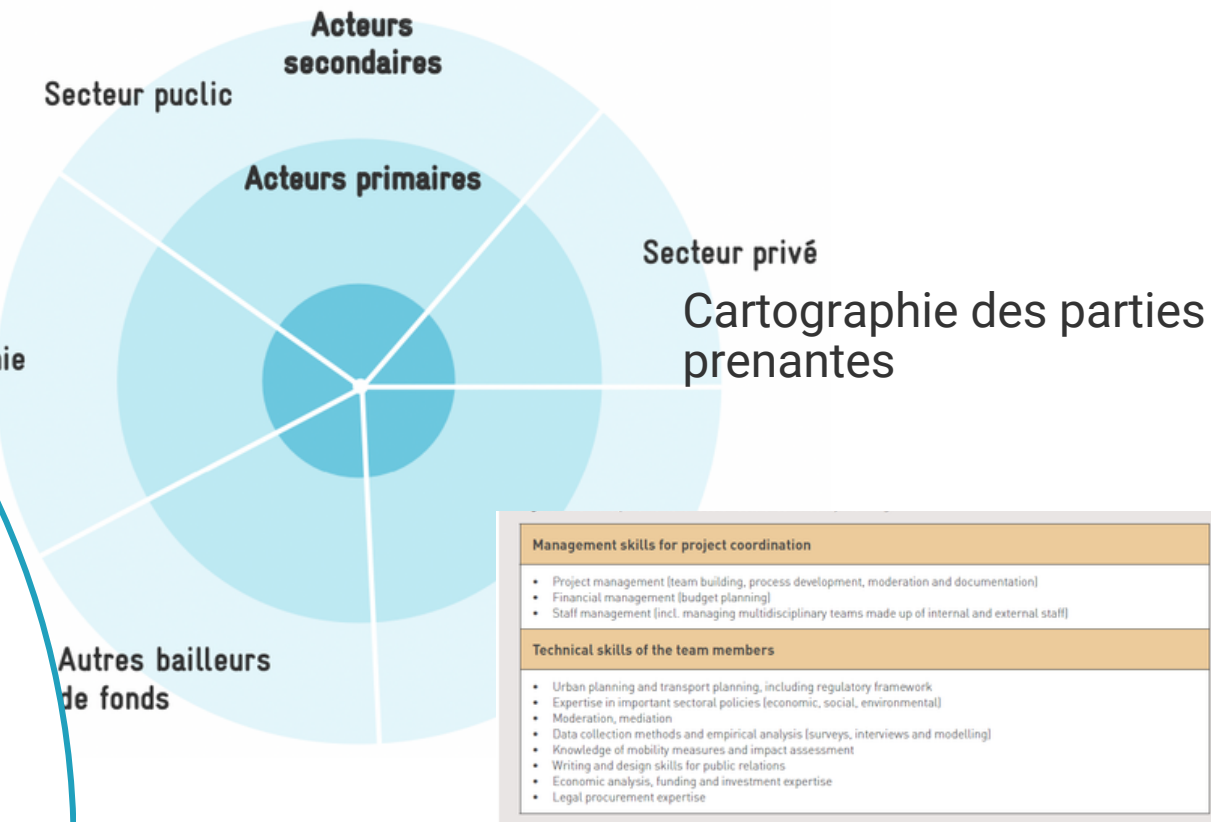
Acteurs secondaires

Secteur puclic

Acteurs primaires

Secteur privé

Cartographie des parties prenantes

ie

Autres bailleurs de fonds

Management skills for project coordination

- Project management (team building, process development, moderation and documentation)
- Financial management (budget planning)
- Staff management (incl. managing multidisciplinary teams made up of internal and external staff)

Technical skills of the team members

- Urban planning and transport planning, including regulatory framework
- Expertise in important sectoral policies (economic, social, environmental)
- Moderation, mediation
- Data collection methods and empirical analysis (surveys, interviews and modelling)
- Knowledge of mobility measures and impact assessment
- Writing and design skills for public relations
- Economic analysis, funding and investment expertise
- Legal procurement expertise